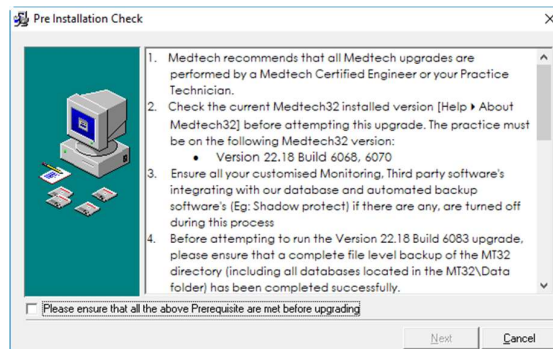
Pre Installation Check

1. Medtech recommends that all Medtech upgrades are performed by a Medtech Certified Engineer or your Practice Technician.
2. Check the current Medtech32 installed version [Help ▸ About Medtech32] before attempting this upgrade. The practice must be on the following Medtech32 version:
• Version 22.18 Build 6068, 6070
3. Ensure all your customised Monitoring, Third party software's integrating with our database and automated backup software's (Eg: Shadow protect) if there are any, are turned off during this process
4. Before attempting to run the Version 22.18 Build 6083 upgrade, please ensure that a complete file level backup of the MT32 directory (including all databases located in the MT32\Data folder) has been completed successfully.

Please ensure that all the above Prerequisite are met before upgrading

Next
Cancel